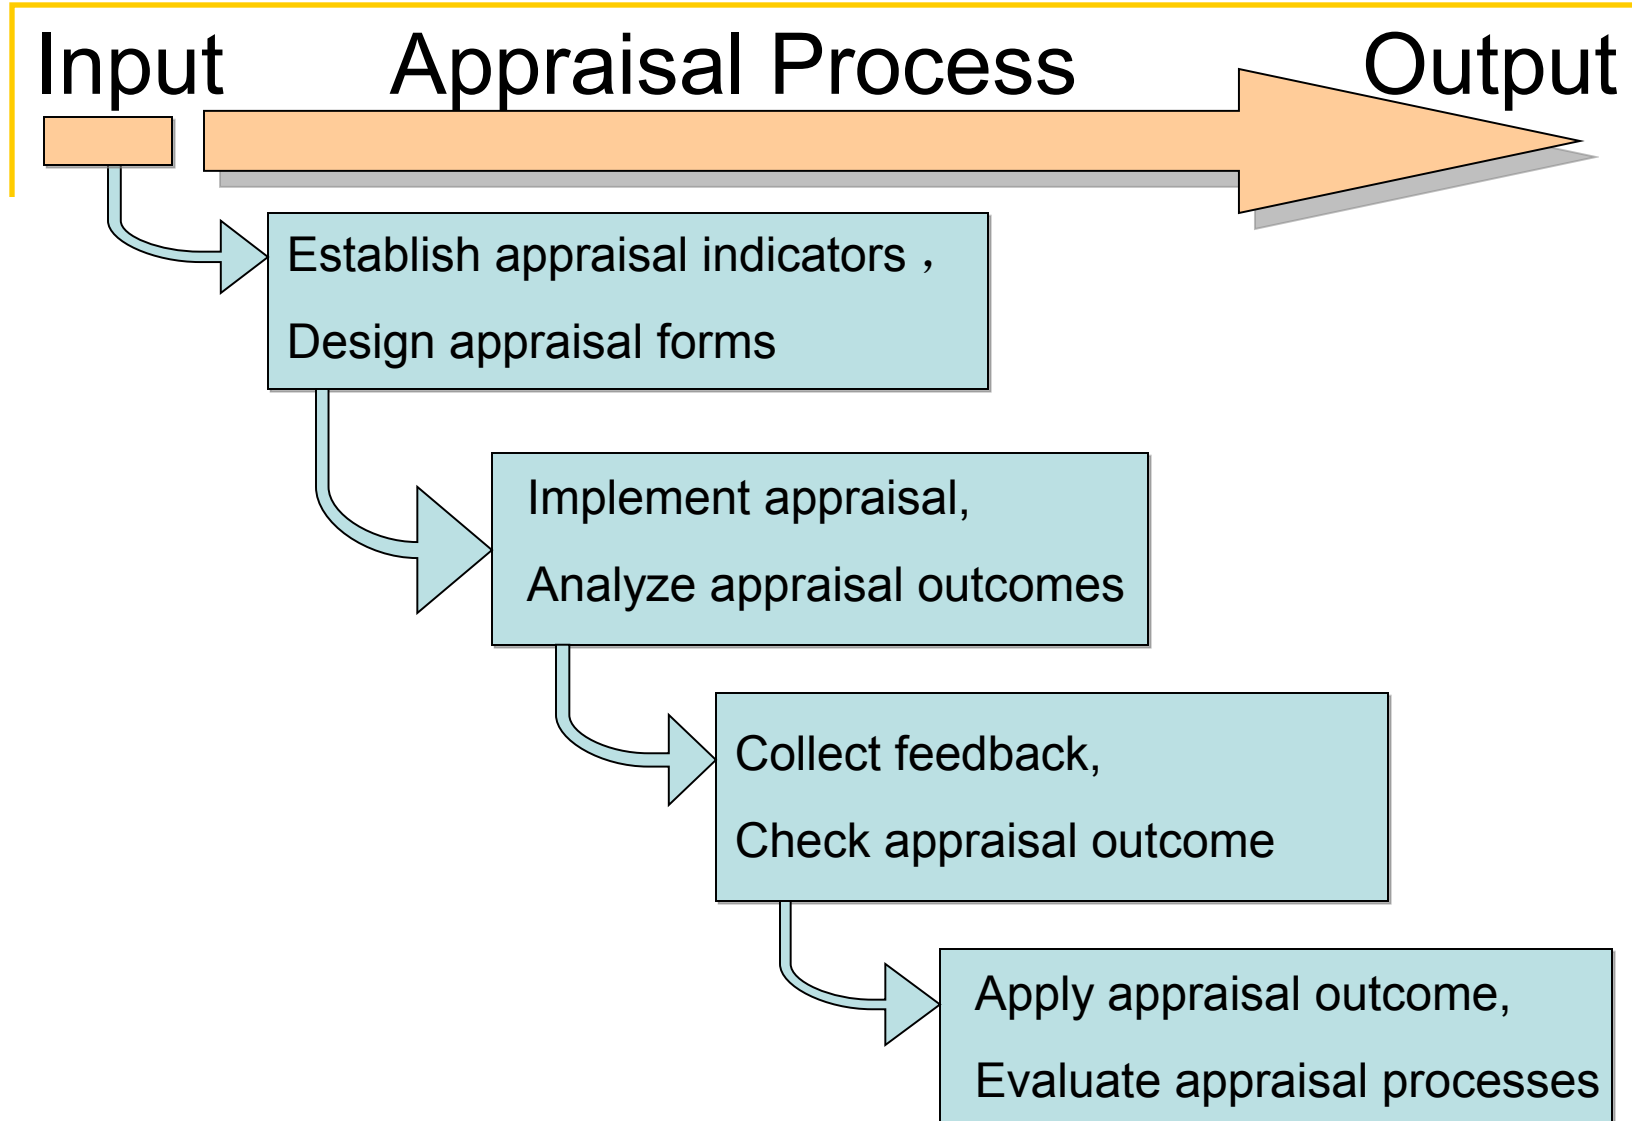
Input Appraisal Process Output

Establish appraisal indicators，
Design appraisal forms

Implement appraisal,
Analyze appraisal outcomes

Collect feedback,
Check appraisal outcome

Apply appraisal outcome,
Evaluate appraisal processes